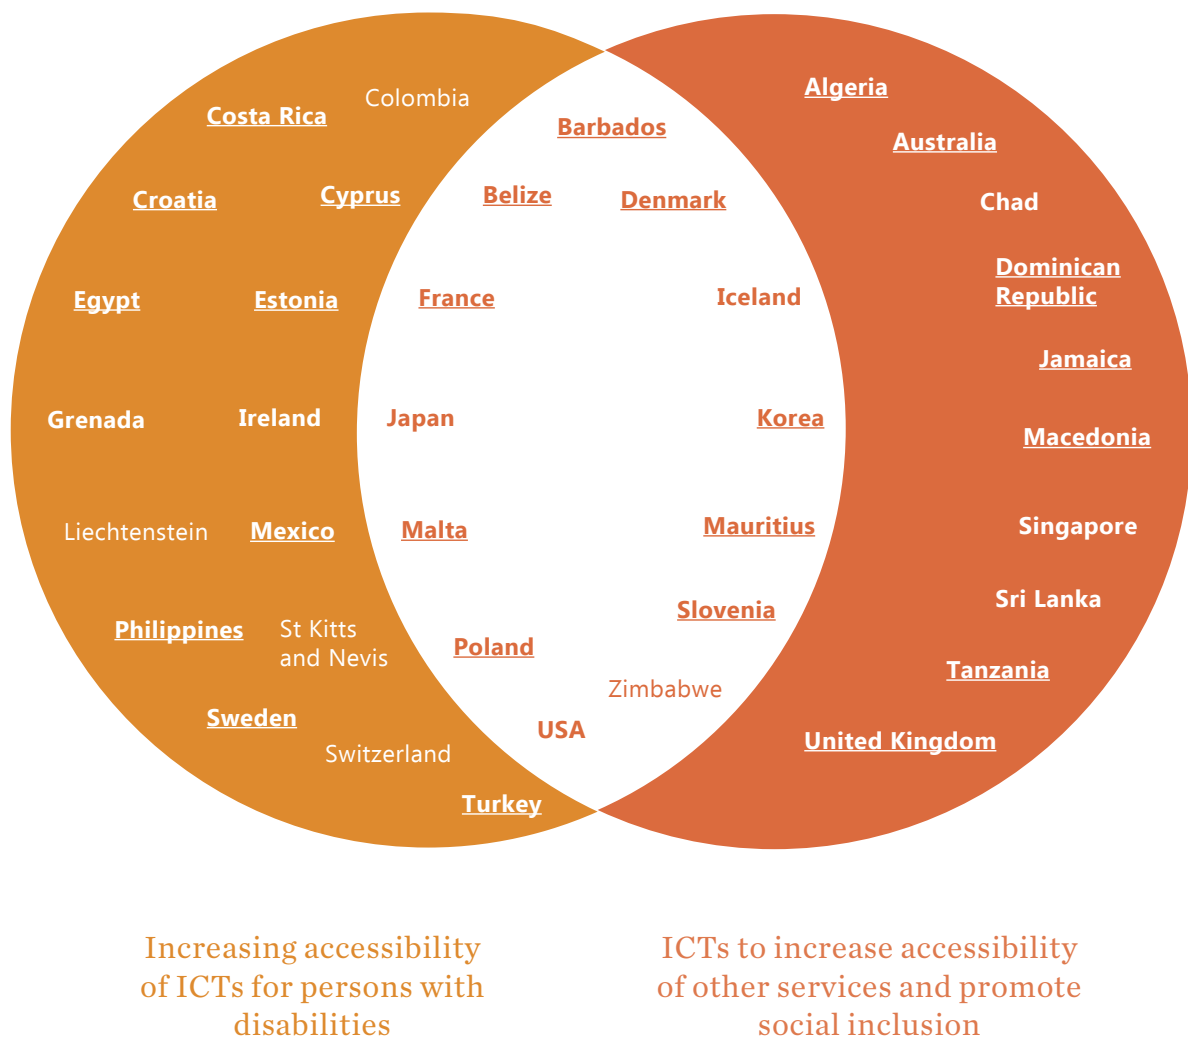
Costa Rica
Colombia
Croatia
Cyprus
Egypt
Estonia
Grenada
Ireland
Liechtenstein
Mexico
Philippines
St Kitts and Nevis
Sweden
Switzerland
Turkey

Barbados
Belize
Denmark
France
Iceland
Japan
Korea
Malta
Mauritius
Slovenia
Poland
Zimbabwe
USA

Algeria
Australia
Chad
Dominican Republic
Jamaica
Macedonia
Singapore
Sri Lanka
Tanzania
United Kingdom

Increasing accessibility of ICTs for persons with disabilities

ICTs to increase accessibility of other services and promote social inclusion